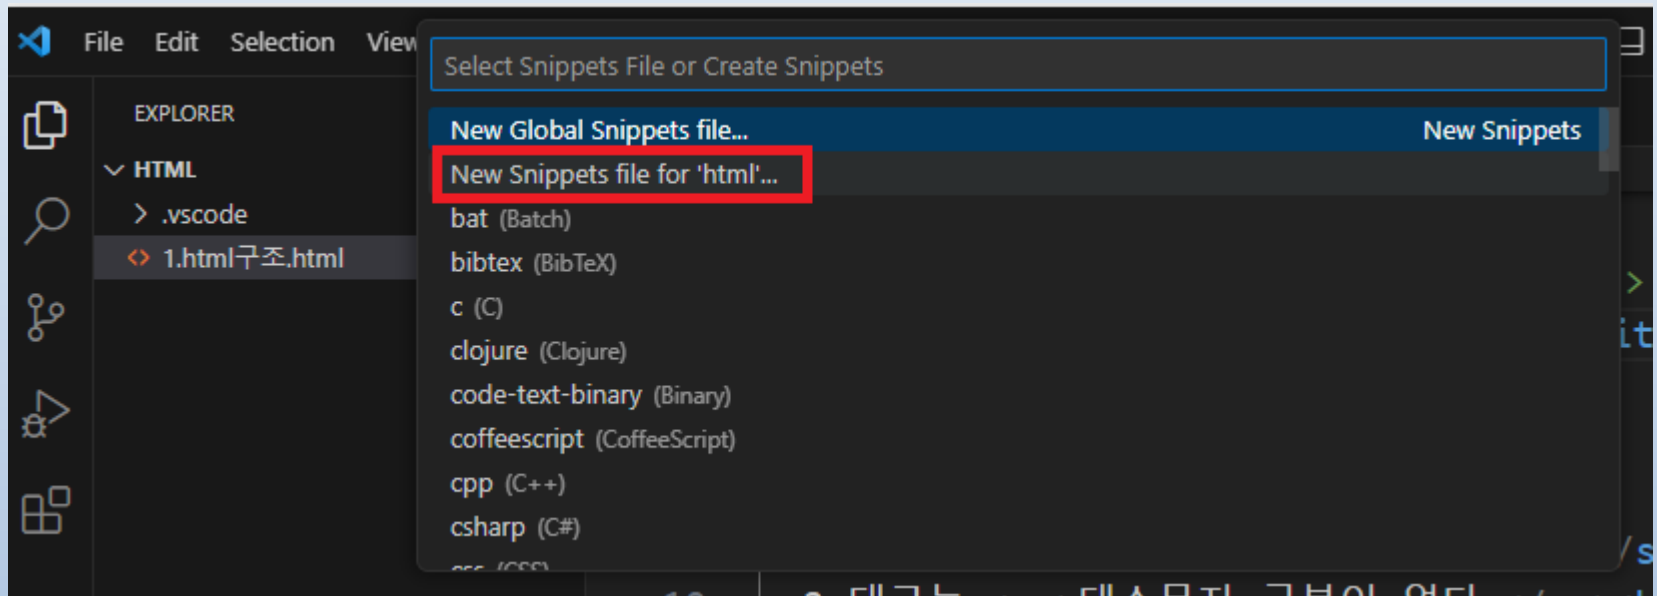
File Edit Selection View

EXPLORER

HTML

.vscode

1.html구조.html

Select Snippets File or Create Snippets

New Global Snippets file... New Snippets

New Snippets file for 'html'...

bat (Batch)

bibtex (BibTeX)

c (C)

clojure (Clojure)

code-text-binary (Binary)

coffeescript (CoffeeScript)

cpp (C++)

csharp (C#)

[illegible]

it

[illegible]